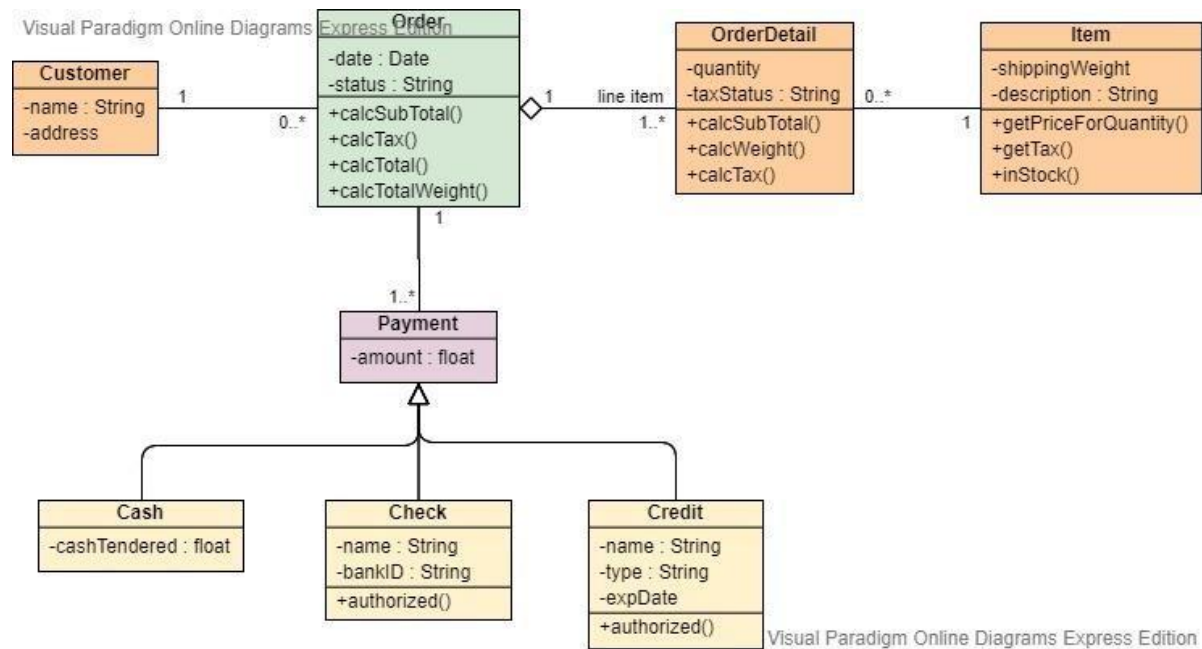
Visual Paradigm Online Diagrams Express Edition

Order
-date : Date
-status : String
+calcSubTotal()
+calcTax()
+calcTotal()
+calcTotalWeight()

Customer
-name : String
-address

1
0..*

1
line item
1..*

OrderDetail
-quantity
-taxStatus : String
+calcSubTotal()
+calcWeight()
+calcTax()

0..*
1

Item
-shippingWeight
-description : String
+getPriceForQuantity()
+getTax()
+inStock()

1
1..*

Payment
-amount : float

Cash
-cashTendered : float

Check
-name : String
-bankID : String
+authorized()

Credit
-name : String
-type : String
-expDate
+authorized()

Visual Paradigm Online Diagrams Express Edition